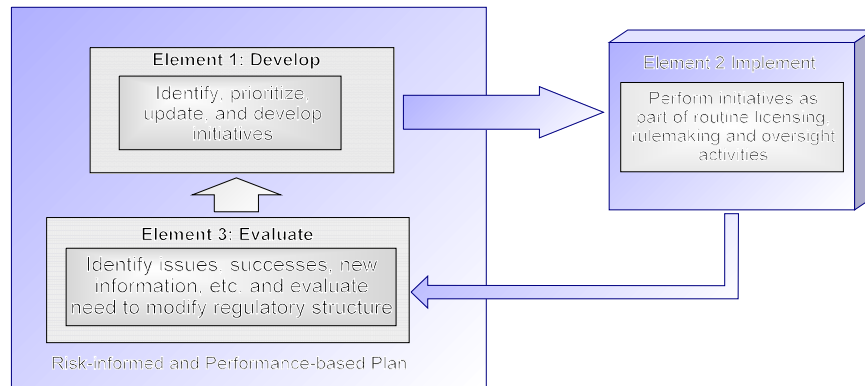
Element 1: Develop

Identify, prioritize, update, and develop initiatives

Element 2 Implement

Perform initiatives as part of routine licensing, rulemaking and oversight activities

Element 3: Evaluate

Identify issues, successes, new information, etc. and evaluate need to modify regulatory structure

Risk-informed and Performance-based Plan